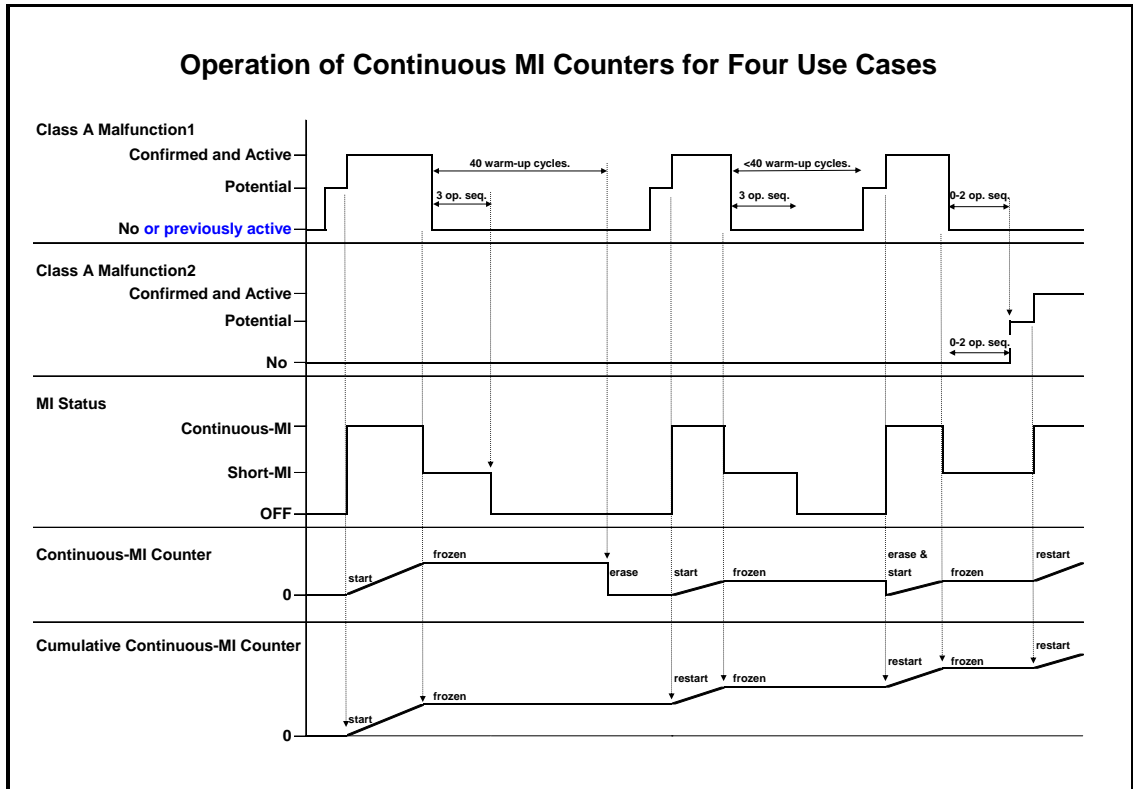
Operation of Continuous MI Counters for Four Use Cases

Class A Malfunction1

Confirmed and Active

Potential

No or previously active

40 warm-up cycles.

3 op. seq.

<40 warm-up cycles.

3 op. seq.

0-2 op. seq.

Class A Malfunction2

Confirmed and Active

Potential

No

0-2 op. seq.

MI Status

Continuous-MI

Short-MI

OFF

Continuous-MI Counter

0

start

frozen

erase

start

frozen

erase & start

frozen

restart

Cumulative Continuous-MI Counter

0

start

frozen

restart

frozen

restart

frozen

restart